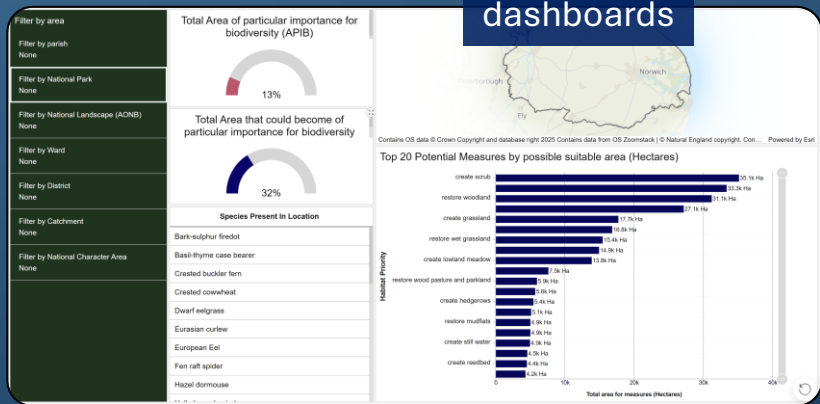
dashboards

Filter by area

Filter by parish
None

Filter by National Park
None

Filter by National Landscape (AONB)
None

Filter by Ward
None

Filter by District
None

Filter by Catchment
None

Filter by National Character Area
None

Total Area of particular importance for biodiversity (APIB)

13%

Total Area that could become of particular importance for biodiversity

32%

Species Present In Location

Bark-sulphur firedot
Basil-thyme case bearer
Crested buckler fern
Crested cowwheat
Dwarf eelgrass
Eurasian curlew
European Eel
Fen raft spider
Hazel dormouse

Ely
Norwich

Contains OS data © Crown Copyright and database right 2025 Contains data from OS Zoomstack | © Natural England copyright. Con... Powered by Esri

Top 20 Potential Measures by possible suitable area (Hectares)

Habitat Priority

create scrub 35.1k Ha
33.3k Ha
restore woodland 31.1k Ha
27.1k Ha
create grassland 17.7k Ha
16.8k Ha
restore wet grassland 15.4k Ha
14.9k Ha
create lowland meadow 13.8k Ha
7.5k Ha
restore wood pasture and parkland 5.9k Ha
5.6k Ha
create hedgerows 5.4k Ha
5.1k Ha
restore mudflats 4.9k Ha
4.9k Ha
create still water 4.9k Ha
4.5k Ha
create reedbed 4.4k Ha
4.2k Ha

0 10k 20k 30k 40k

Total area for measures (Hectares)